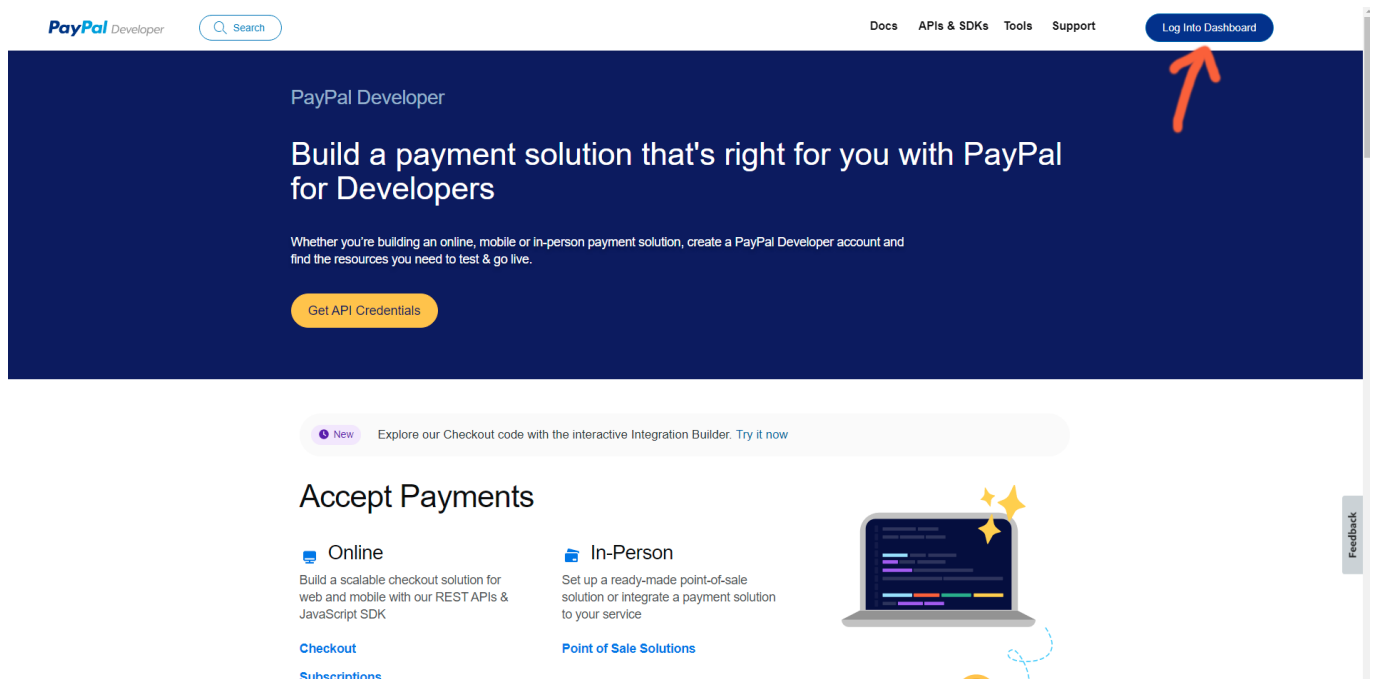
PayPal Developer

Search

Docs APIs & SDKs Tools Support

Log Into Dashboard

PayPal Developer

Build a payment solution that's right for you with PayPal for Developers

Whether you're building an online, mobile or in-person payment solution, create a PayPal Developer account and find the resources you need to test & go live.

Get API Credentials

New Explore our Checkout code with the interactive Integration Builder. Try it now

Accept Payments

Online
Build a scalable checkout solution for web and mobile with our REST APIs & JavaScript SDK

Checkout

Subscriptions

In-Person
Set up a ready-made point-of-sale solution or integrate a payment solution to your service

Point of Sale Solutions

Feedback